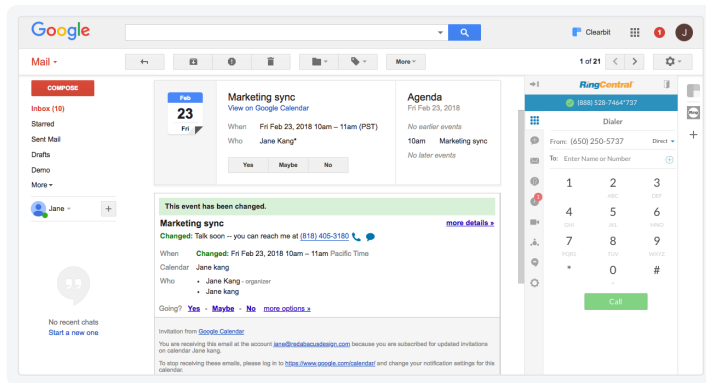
Google

Clearbit

1

J

Mail

More

1 of 21

COMPOSE

Inbox (10)

Starred

Sent Mail

Drafts

Demo

More

Jane

No recent chats

Start a new one

Feb

23

Fri

Marketing sync

View on Google Calendar

When Fri Feb 23, 2018 10am – 11am (PST)

Who Jane Kang*

Yes Maybe No

Agenda

Fri Feb 23, 2018

No earlier events

10am Marketing sync

No later events

This event has been changed.

Marketing sync

more details »

Changed: Talk soon -- you can reach me at (818) 405-3180

When Changed: Fri Feb 23, 2018 10am – 11am Pacific Time

Calendar Jane kang

Who • Jane Kang - organizer

• Jane kang

Going? Yes - Maybe - No more options »

Invitation from Google Calendar

You are receiving this email at the account jane@redabacusdesign.com because you are subscribed for updated invitations on calendar Jane kang.

To stop receiving these emails, please log in to https://www.google.com/calendar/ and change your notification settings for this calendar.

RingCentral

(888) 528-7464*737

Dialer

From: (650) 250-5737

Direct

To: Enter Name or Number

1

2
ABC

3
DEF

4
GHI

5
JKL

6
MNO

7
PQRS

8
TUV

9
WXYZ

*

0
+

#

Call